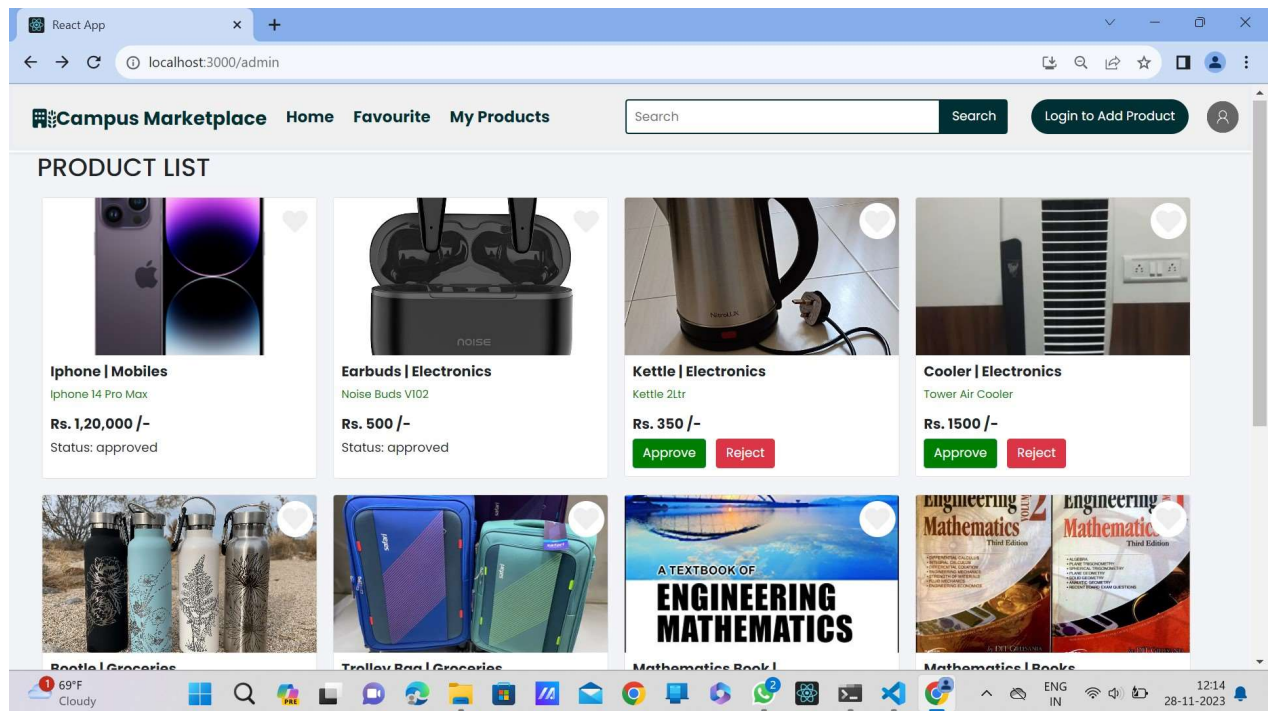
React App

localhost:3000/admin

Campus Marketplace Home Favourite My Products

Search Search

Login to Add Product

PRODUCT LIST

Iphone | Mobiles
Iphone 14 Pro Max
Rs. 1,20,000 /-
Status: approved

noise

Earbuds | Electronics
Noise Buds V102
Rs. 500 /-
Status: approved

Kettle | Electronics
Kettle 2Ltr
Rs. 350 /-
Approve Reject

Cooler | Electronics
Tower Air Cooler
Rs. 1500 /-
Approve Reject

A TEXTBOOK OF
ENGINEERING
MATHEMATICS

Engineering Mathematics Third Edition

Engineering Mathematics Third Edition

Bootle | Groceries

Trolley Bag | Groceries

Mathematics Book |

Mathematics | Books

69°F
Cloudy

ENG
IN

12:14
28-11-2023